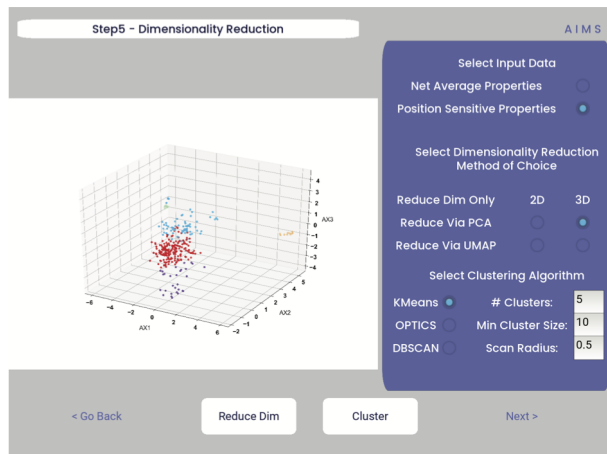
Step5 - Dimensionality Reduction

AIMS

Select Input Data

Net Average Properties

Position Sensitive Properties

Select Dimensionality Reduction Method of Choice

Reduce Dim Only 2D 3D

Reduce Via PCA

Reduce Via UMAP

Select Clustering Algorithm

KMeans # Clusters: 5

OPTICS Min Cluster Size: 10

DBSCAN Scan Radius: 0.5

AX3
4
3
2
1
0
−1
−2
−3
−4

−6 −4 −2 0 2 4 6
AX1

−2 −1 0 1 2 3 4 5
AX2

< Go Back

Reduce Dim

Cluster

Next >